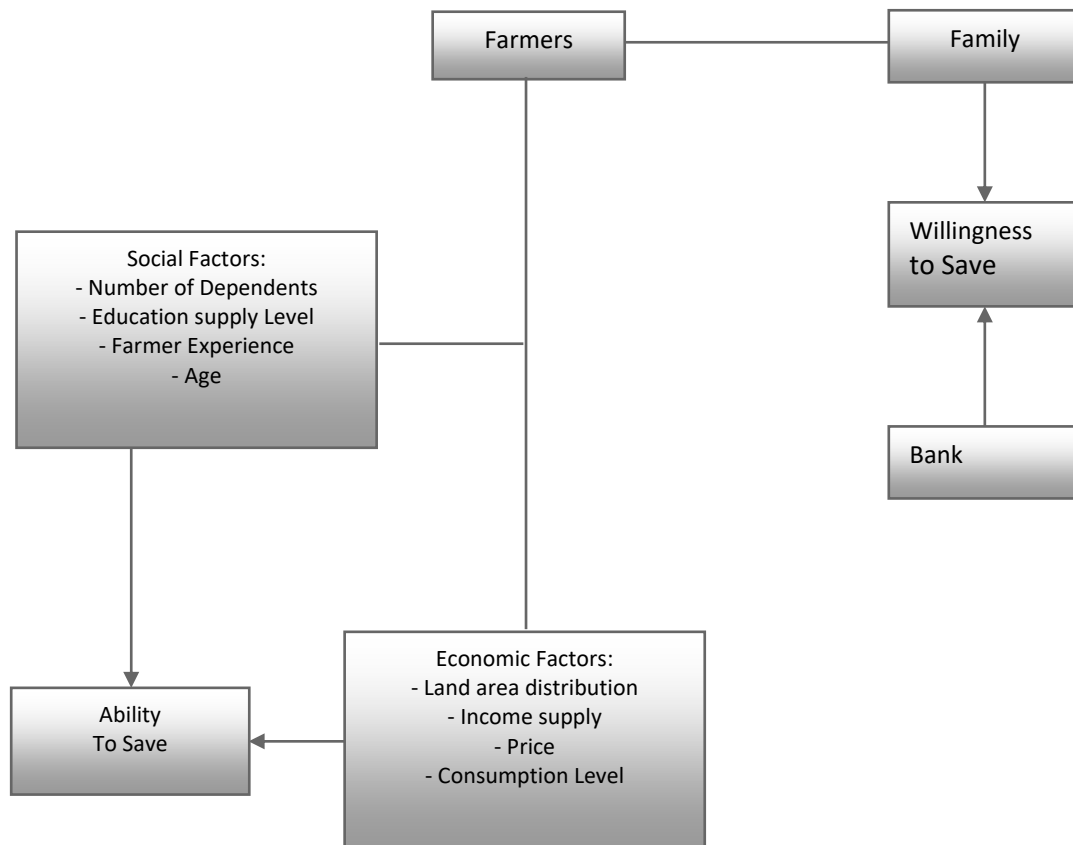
Farmers

Family

Willingness to Save

Social Factors:
- Number of Dependents
- Education supply Level
- Farmer Experience
- Age

Bank

Economic Factors:
- Land area distribution
- Income supply
- Price
- Consumption Level

Ability To Save